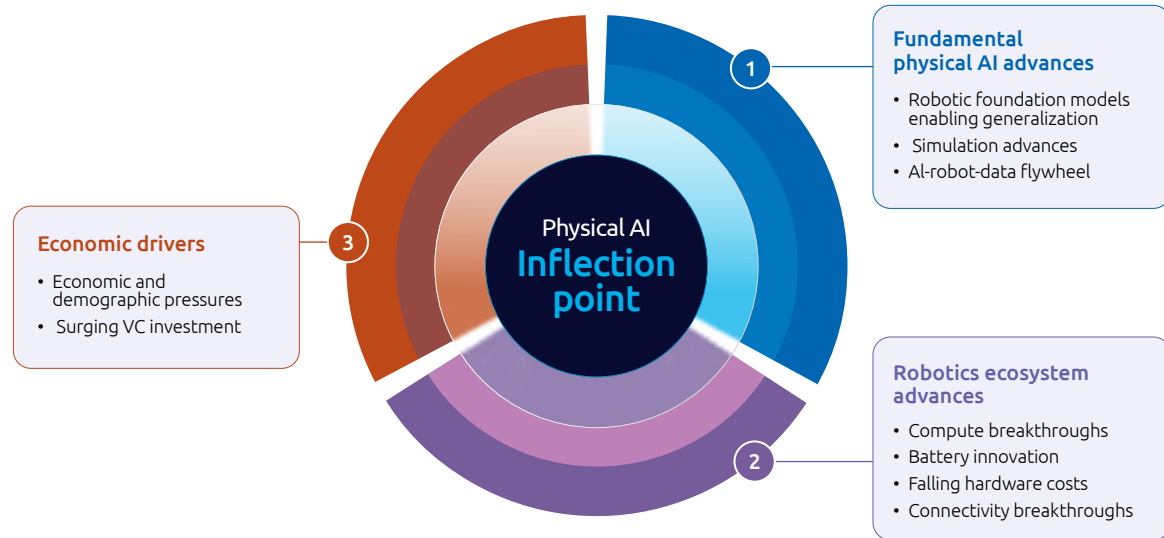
Physical AI
Inflection point

1

Fundamental physical AI advances

• Robotic foundation models enabling generalization
• Simulation advances
• Al-robot-data flywheel

2

Robotics ecosystem advances

• Compute breakthroughs
• Battery innovation
• Falling hardware costs
• Connectivity breakthroughs

3

Economic drivers

• Economic and demographic pressures
• Surging VC investment